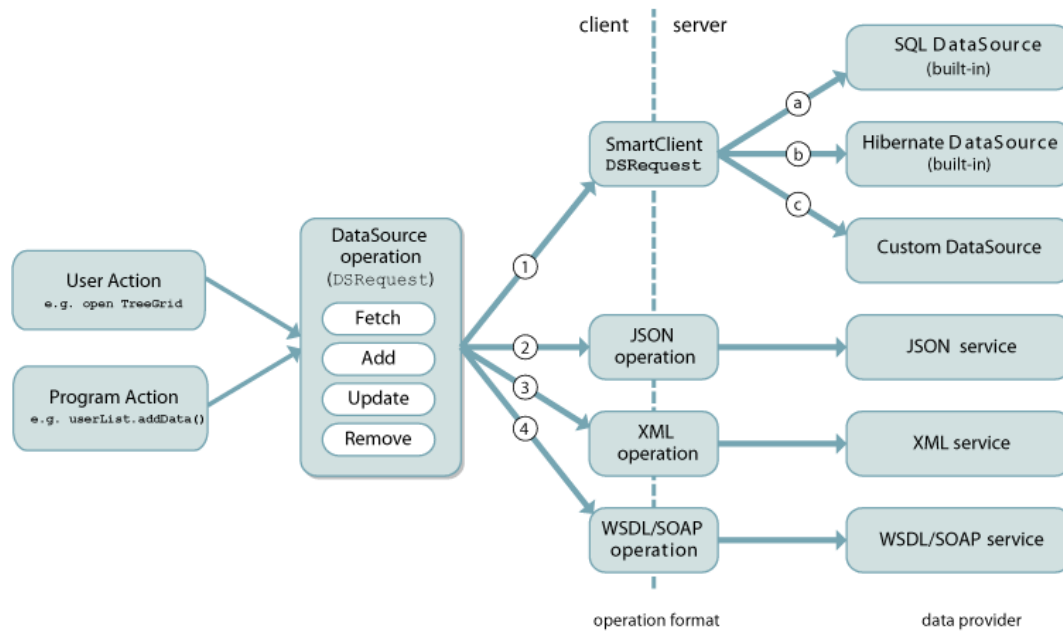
client server

User Action
e.g. open TreeGrid

Program Action
e.g. userList.addData()

DataSource operation (DSRequest)

Fetch

Add

Update

Remove

1

2

3

4

SmartClient DSRequest

JSON operation

XML operation

WSDL/SOAP operation

a

b

c

SQL DataSource (built-in)

Hibernate DataSource (built-in)

Custom DataSource

JSON service

XML service

WSDL/SOAP service

operation format

data provider